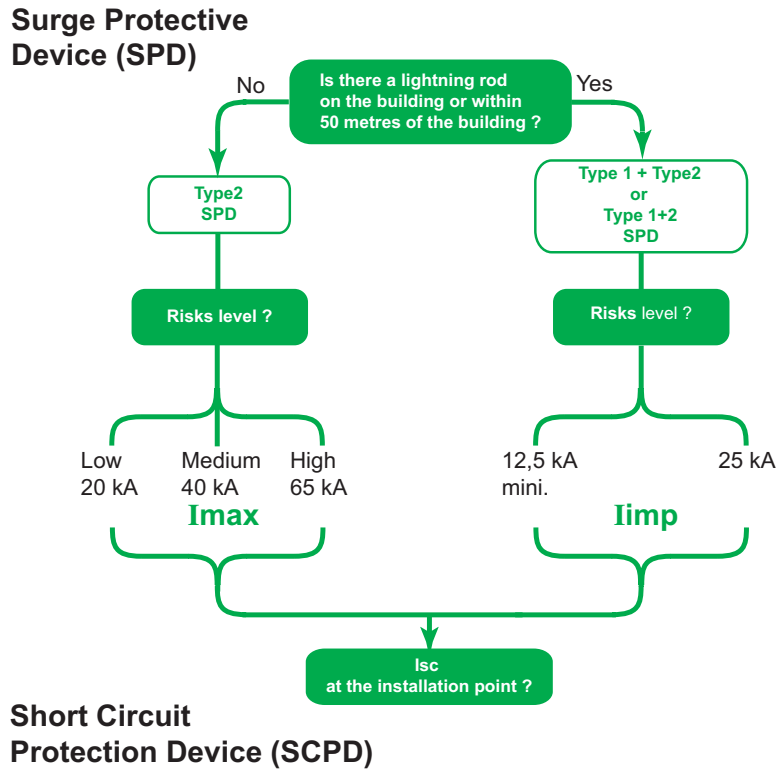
Surge Protective Device (SPD)

No

Is there a lightning rod on the building or within 50 metres of the building ?

Yes

Type2 SPD

Type 1 + Type2 or Type 1+2 SPD

Risks level ?

Risks level ?

Low 20 kA

Medium 40 kA

High 65 kA

Imax

12,5 kA mini.

25 kA

Iimp

Isc at the installation point ?

Short Circuit Protection Device (SCPD)